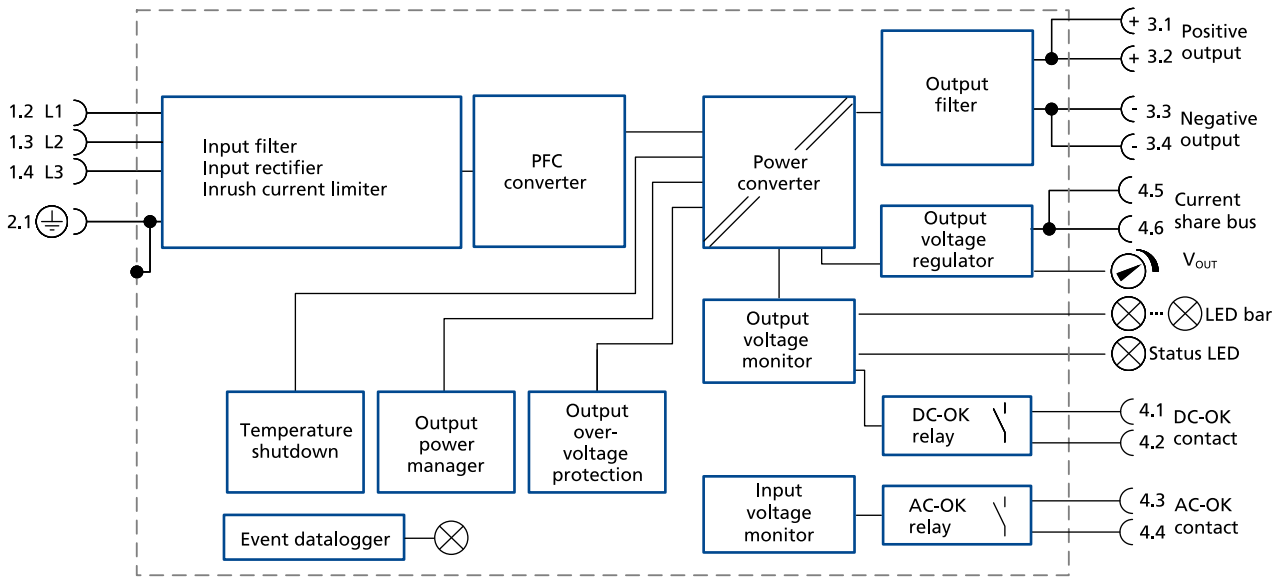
1.2 L1
1.3 L2
1.4 L3
2.1

Input filter
Input rectifier
Inrush current limiter

PFC converter

Power converter

Output filter

+ 3.1 Positive
+ 3.2 output

- 3.3 Negative
- 3.4 output

Output voltage regulator

4.5 Current
4.6 share bus

$V_{OUT}$

Output voltage monitor

LED bar

Status LED

DC-OK relay

4.1 DC-OK
4.2 contact

Temperature shutdown

Output power manager

Output over-voltage protection

Input voltage monitor

AC-OK relay

4.3 AC-OK
4.4 contact

Event datalogger